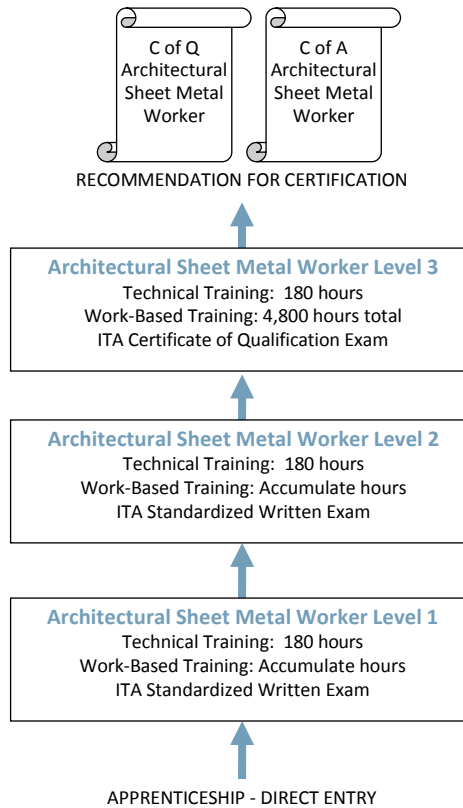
C of Q Architectural Sheet Metal Worker

C of A Architectural Sheet Metal Worker

RECOMMENDATION FOR CERTIFICATION

Architectural Sheet Metal Worker Level 3
Technical Training: 180 hours
Work-Based Training: 4,800 hours total
ITA Certificate of Qualification Exam

Architectural Sheet Metal Worker Level 2
Technical Training: 180 hours
Work-Based Training: Accumulate hours
ITA Standardized Written Exam

Architectural Sheet Metal Worker Level 1
Technical Training: 180 hours
Work-Based Training: Accumulate hours
ITA Standardized Written Exam

APPRENTICESHIP - DIRECT ENTRY